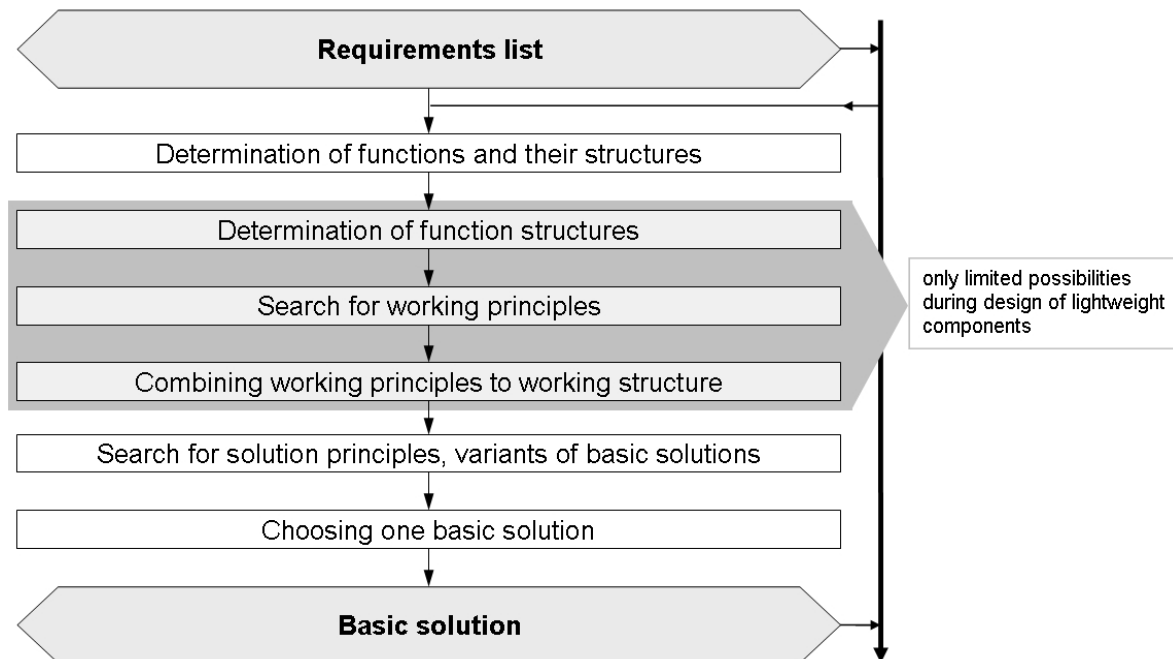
Requirements list

Determination of functions and their structures

Determination of function structures

Search for working principles

Combining working principles to working structure

only limited possibilities during design of lightweight components

Search for solution principles, variants of basic solutions

Choosing one basic solution

Basic solution